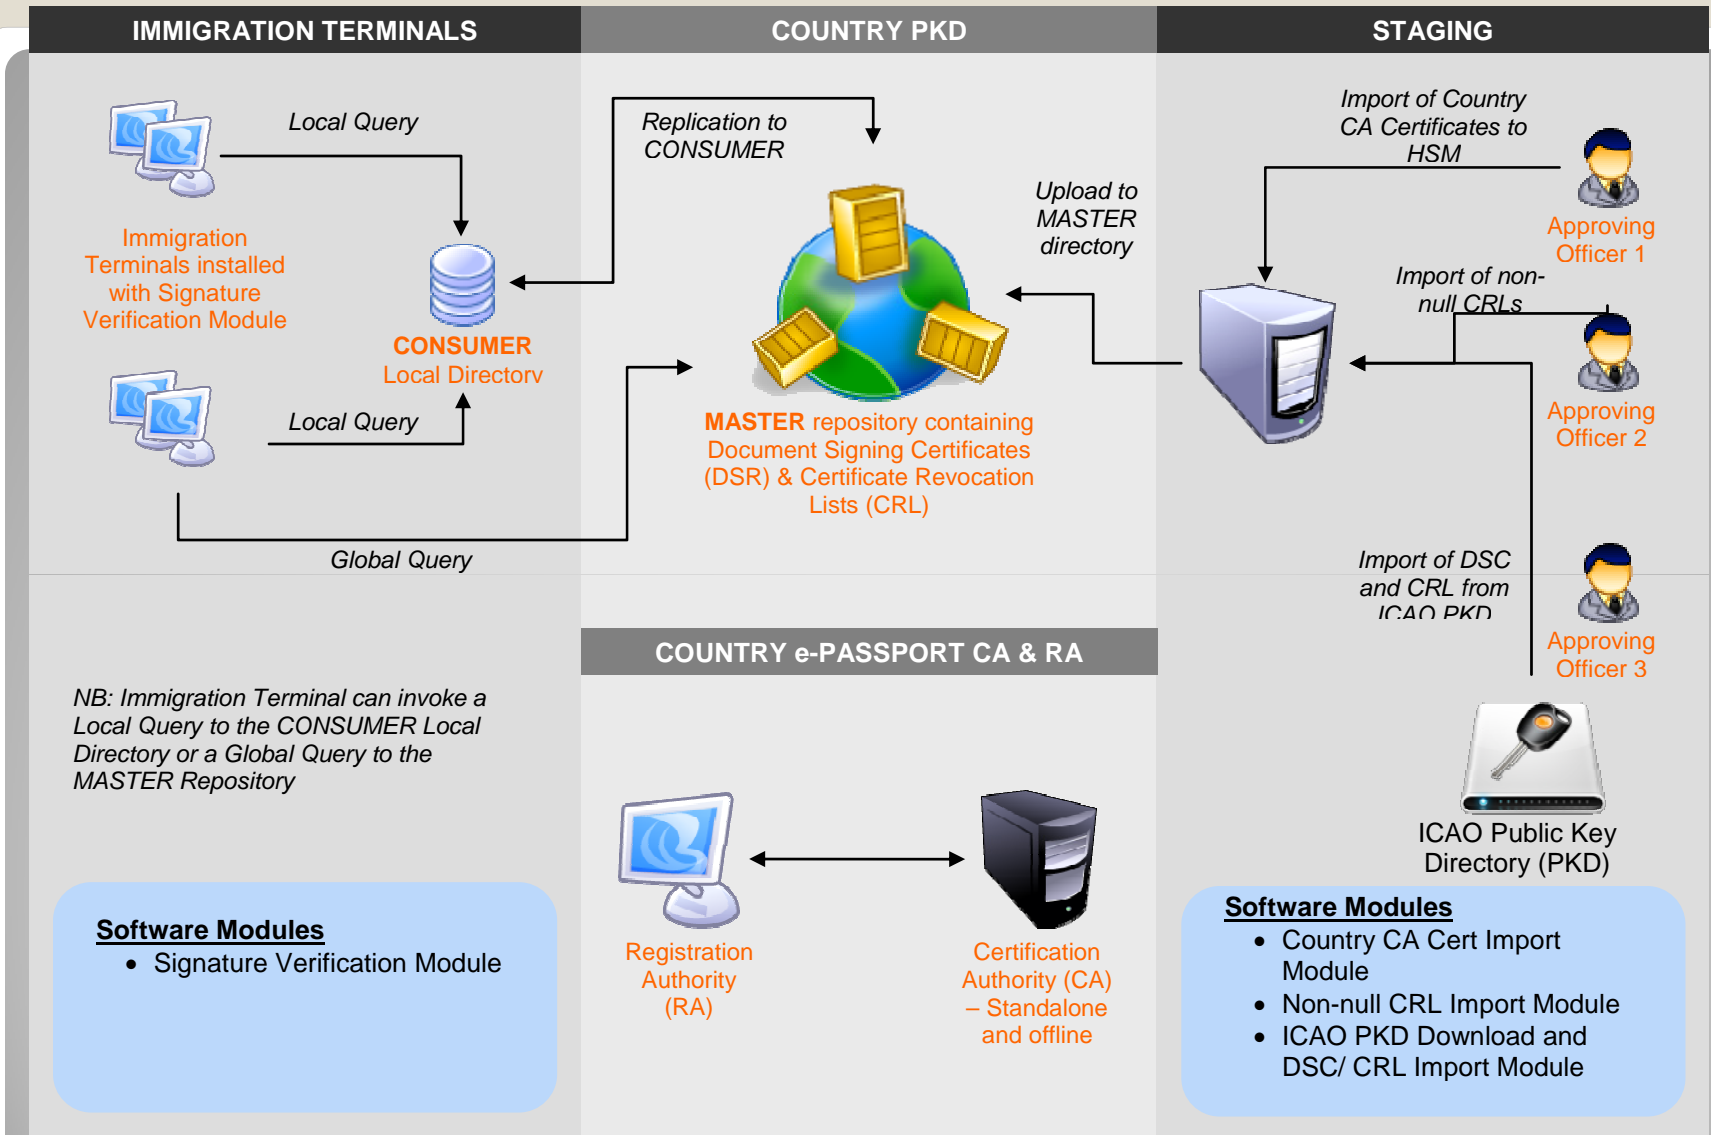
IMMIGRATION TERMINALS

COUNTRY PKD

STAGING

Local Query

Replication to CONSUMER

Import of Country CA Certificates to HSM

Upload to MASTER directory

Immigration Terminals installed with Signature Verification Module

CONSUMER Local Directory

Approving Officer 1

Import of non-null CRLs

Approving Officer 2

Local Query

MASTER repository containing Document Signing Certificates (DSR) & Certificate Revocation Lists (CRL)

Global Query

Import of DSC and CRL from ICAO PKD

Approving Officer 3

COUNTRY e-PASSPORT CA & RA

NB: Immigration Terminal can invoke a Local Query to the CONSUMER Local Directory or a Global Query to the MASTER Repository

ICAO Public Key Directory (PKD)

Software Modules
• Signature Verification Module

Registration Authority (RA)

Certification Authority (CA) – Standalone and offline

Software Modules
• Country CA Cert Import Module
• Non-null CRL Import Module
• ICAO PKD Download and DSC/ CRL Import Module